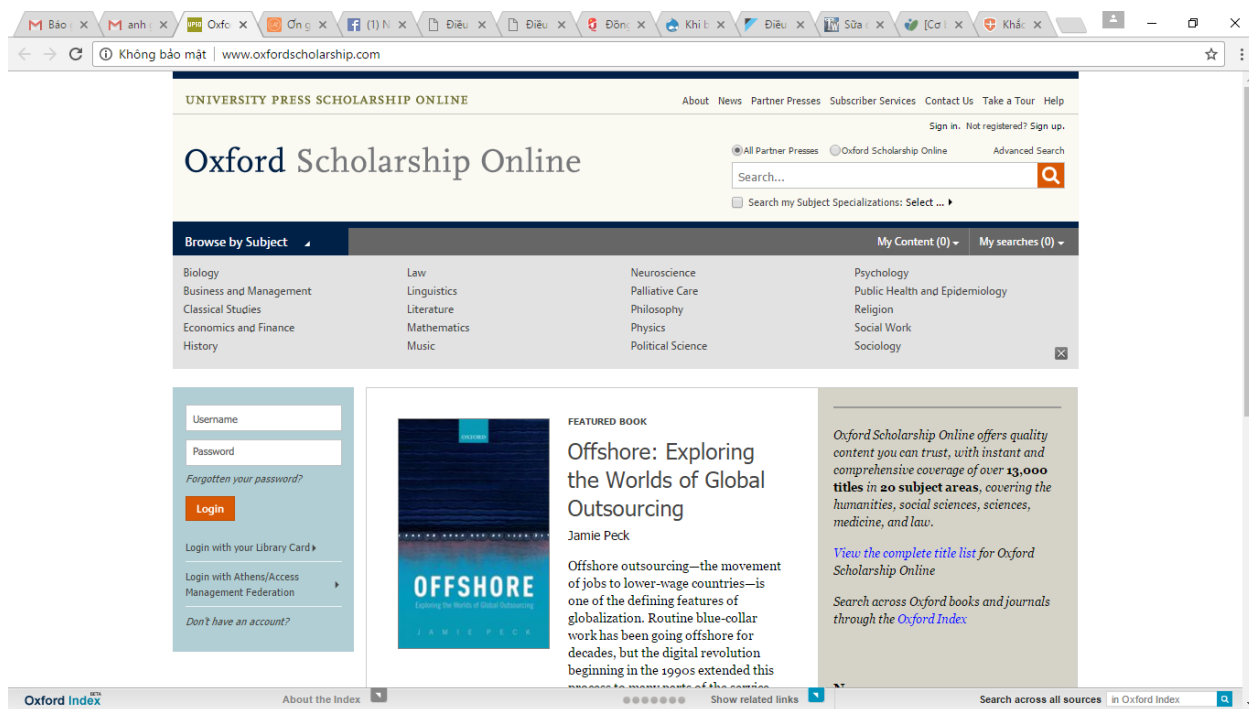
M Báo | M anh | UPSO Oxfo | Ơn g | (1) N | Điều | Điều | Đông | Khi b | Điều | Sửa | [Cơ | Khắc

Không bảo mật | www.oxfordscholarship.com

UNIVERSITY PRESS SCHOLARSHIP ONLINE

About News Partner Presses Subscriber Services Contact Us Take a Tour Help

Sign in. Not registered? Sign up.

Oxford Scholarship Online

All Partner Presses Oxford Scholarship Online Advanced Search

Search...

Search my Subject Specializations: Select ...

Browse by Subject

My Content (0) My searches (0)

Biology
Business and Management
Classical Studies
Economics and Finance
History

Law
Linguistics
Literature
Mathematics
Music

Neuroscience
Palliative Care
Philosophy
Physics
Political Science

Psychology
Public Health and Epidemiology
Religion
Social Work
Sociology

Username
Password
Forgotten your password?
Login
Login with your Library Card
Login with Athens/Access Management Federation
Don't have an account?

OXFORD
OFFSHORE
Exploring the Worlds of Global Outsourcing
JAMIE PECK

FEATURED BOOK

Offshore: Exploring the Worlds of Global Outsourcing

Jamie Peck

Offshore outsourcing—the movement of jobs to lower-wage countries—is one of the defining features of globalization. Routine blue-collar work has been going offshore for decades, but the digital revolution beginning in the 1990s extended this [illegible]

Oxford Scholarship Online offers quality content you can trust, with instant and comprehensive coverage of over 13,000 titles in 20 subject areas, covering the humanities, social sciences, sciences, medicine, and law.

View the complete title list for Oxford Scholarship Online

Search across Oxford books and journals through the Oxford Index

Oxford Index BETA About the Index Show related links Search across all sources in Oxford Index